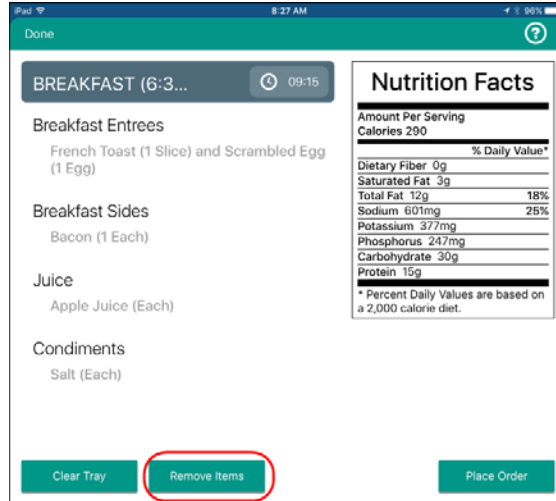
iPad
8:27 AM
96%

Done
?

BREAKFAST (6:3...
09:15

Breakfast Entrees
French Toast (1 Slice) and Scrambled Egg (1 Egg)

Breakfast Sides
Bacon (1 Each)

Juice
Apple Juice (Each)

Condiments
Salt (Each)

Nutrition Facts
Amount Per Serving
Calories 290
% Daily Value*
Dietary Fiber 0g
Saturated Fat 3g
Total Fat 12g 18%
Sodium 601mg 25%
Potassium 377mg
Phosphorus 247mg
Carbohydrate 30g
Protein 15g
* Percent Daily Values are based on a 2,000 calorie diet.

Clear Tray
Remove Items
Place Order